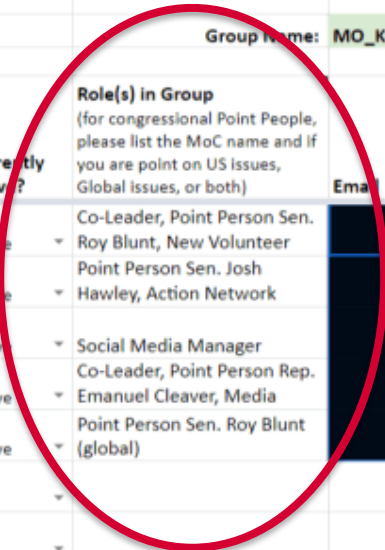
Group Name: MO_K

rently
w?

Role(s) in Group
(for congressional Point People, please list the MoC name and if you are point on US issues, Global issues, or both)

Emai

e
Co-Leader, Point Person Sen. Roy Blunt, New Volunteer

e
Point Person Sen. Josh Hawley, Action Network

Social Media Manager

ve
Co-Leader, Point Person Rep. Emanuel Cleaver, Media

ve
Point Person Sen. Roy Blunt (global)